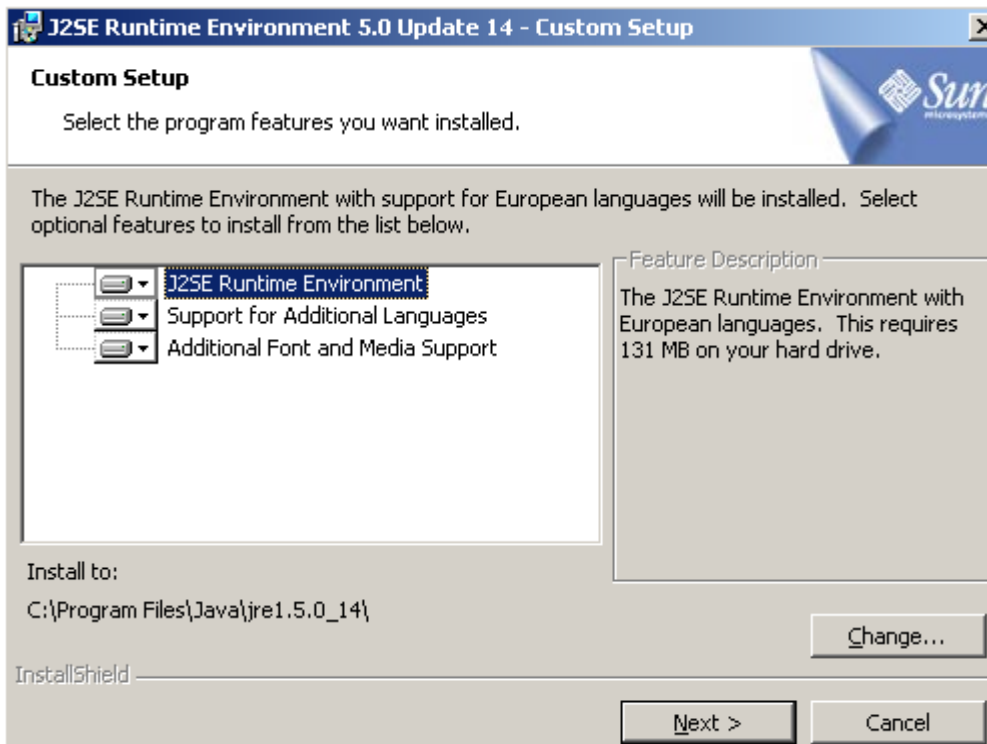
J2SE Runtime Environment 5.0 Update 14 - Custom Setup

Custom Setup

Select the program features you want installed.

Sun microsystems

The J2SE Runtime Environment with support for European languages will be installed. Select optional features to install from the list below.

J2SE Runtime Environment
Support for Additional Languages
Additional Font and Media Support

Feature Description

The J2SE Runtime Environment with European languages. This requires 131 MB on your hard drive.

Install to:

C:\Program Files\Java\jre1.5.0_14\

Change...

InstallShield

Next >

Cancel